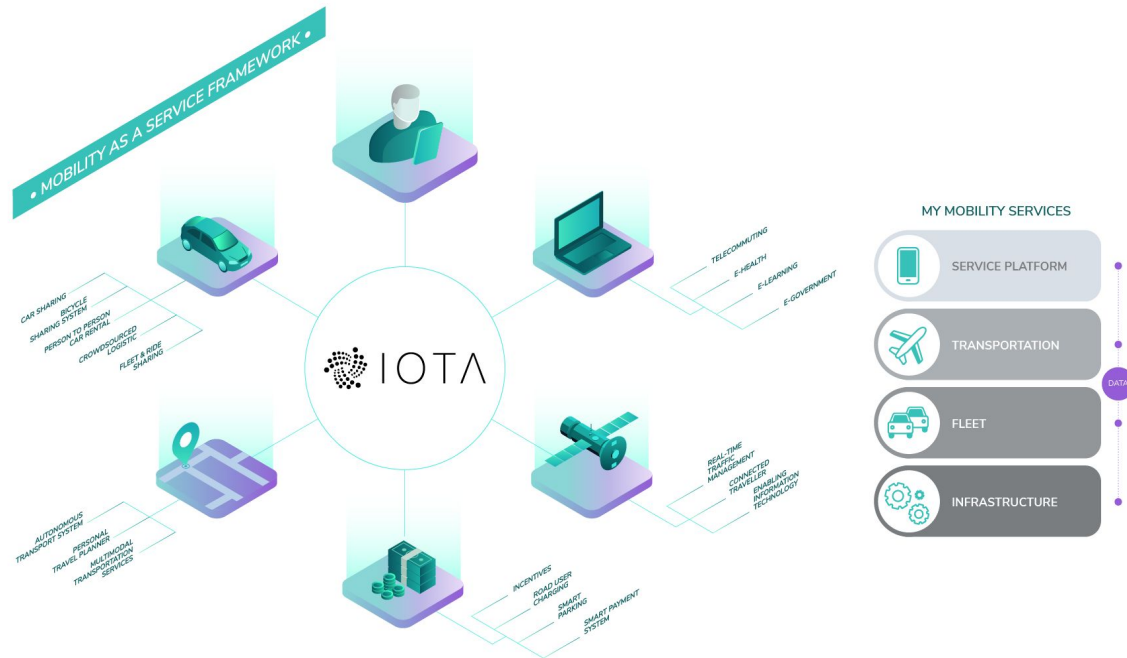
• MOBILITY AS A SERVICE FRAMEWORK •

CAR SHARING
BICYCLE SHARING SYSTEM
PERSON TO PERSON CAR RENTAL
CROWDSOURCED LOGISTIC
FLEET & RIDE SHARING

TELECOMMUTING
E-HEALTH
E-LEARNING
E-GOVERNMENT

IOTA

AUTONOMOUS TRANSPORT SYSTEM
PERSONAL TRAVEL PLANNER
MULTIMODAL TRANSPORTATION SERVICES

REAL-TIME TRAFFIC MANAGEMENT
CONNECTED TRAVELLER
ENABLING INFORMATION TECHNOLOGY

INCENTIVES
ROAD USER CHARGING
SMART PARKING
SMART PAYMENT SYSTEM

MY MOBILITY SERVICES
SERVICE PLATFORM
TRANSPORTATION
FLEET
INFRASTRUCTURE
DATA